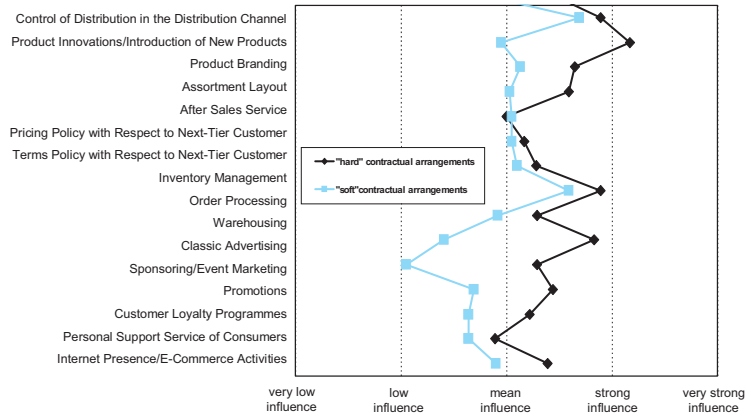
Control of Distribution in the Distribution Channel
Product Innovations/Introduction of New Products
Product Branding
Assortment Layout
After Sales Service
Pricing Policy with Respect to Next-Tier Customer
Terms Policy with Respect to Next-Tier Customer
Inventory Management
Order Processing
Warehousing
Classic Advertising
Sponsoring/Event Marketing
Promotions
Customer Loyalty Programmes
Personal Support Service of Consumers
Internet Presence/E-Commerce Activities

"hard" contractual arrangements
"soft"contractual arrangements

very low influence
low influence
mean influence
strong influence
very strong influence